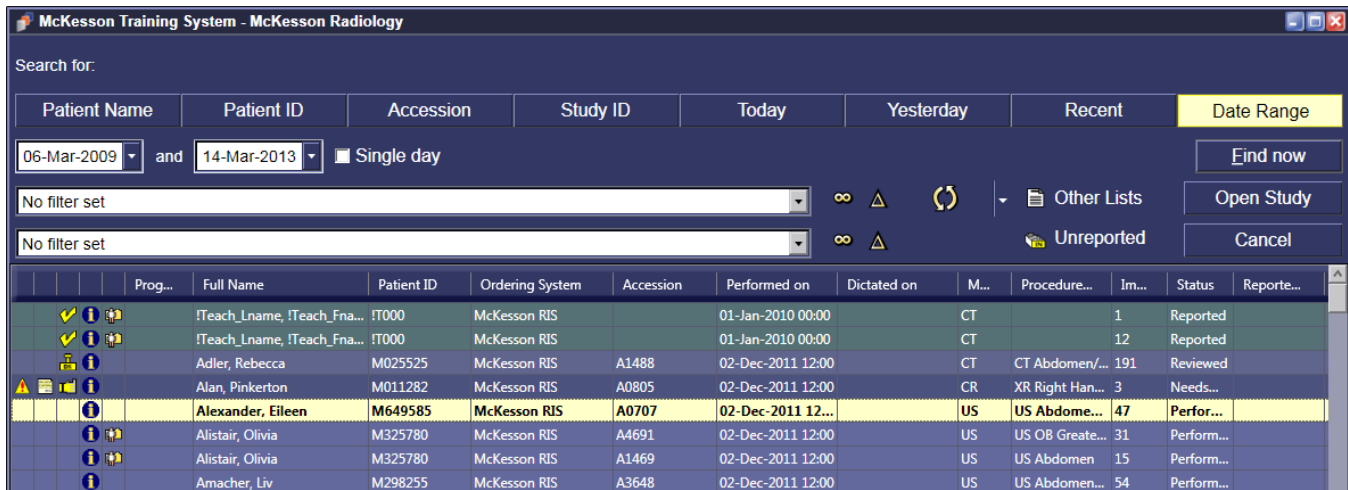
McKesson Training System - McKesson Radiology

Search for:

Patient Name | Patient ID | Accession | Study ID | Today | Yesterday | Recent | Date Range

06-Mar-2009 and 14-Mar-2013 Single day

Find now

No filter set

Other Lists

Open Study

No filter set

Unreported

Cancel

| | | | | Prog... | Full Name | Patient ID | Ordering System | Accession | Performed on | Dictated on | M... | Procedure... | Im... | Status | Reporte... |
|---|---|---|---|---|---|---|---|---|---|---|---|---|---|---|---|
| | | | | | !Teach_Lname, !Teach_Fna... | !T000 | McKesson RIS | | 01-Jan-2010 00:00 | | CT | | 1 | Reported | |
| | | | | | !Teach_Lname, !Teach_Fna... | !T000 | McKesson RIS | | 01-Jan-2010 00:00 | | CT | | 12 | Reported | |
| | | | | | Adler, Rebecca | M025525 | McKesson RIS | A1488 | 02-Dec-2011 12:00 | | CT | CT Abdomen/... | 191 | Reviewed | |
| | | | | | Alan, Pinkerton | M011282 | McKesson RIS | A0805 | 02-Dec-2011 12:00 | | CR | XR Right Han... | 3 | Needs... | |
| | | | | | Alexander, Eileen | M649585 | McKesson RIS | A0707 | 02-Dec-2011 12... | | US | US Abdome... | 47 | Perfor... | |
| | | | | | Alistair, Olivia | M325780 | McKesson RIS | A4691 | 02-Dec-2011 12:00 | | US | US OB Greate... | 31 | Perform... | |
| | | | | | Alistair, Olivia | M325780 | McKesson RIS | A1469 | 02-Dec-2011 12:00 | | US | US Abdomen | 15 | Perform... | |
| | | | | | Amacher, Liv | M298255 | McKesson RIS | A3648 | 02-Dec-2011 12:00 | | US | US Abdomen... | 54 | Perform... | |